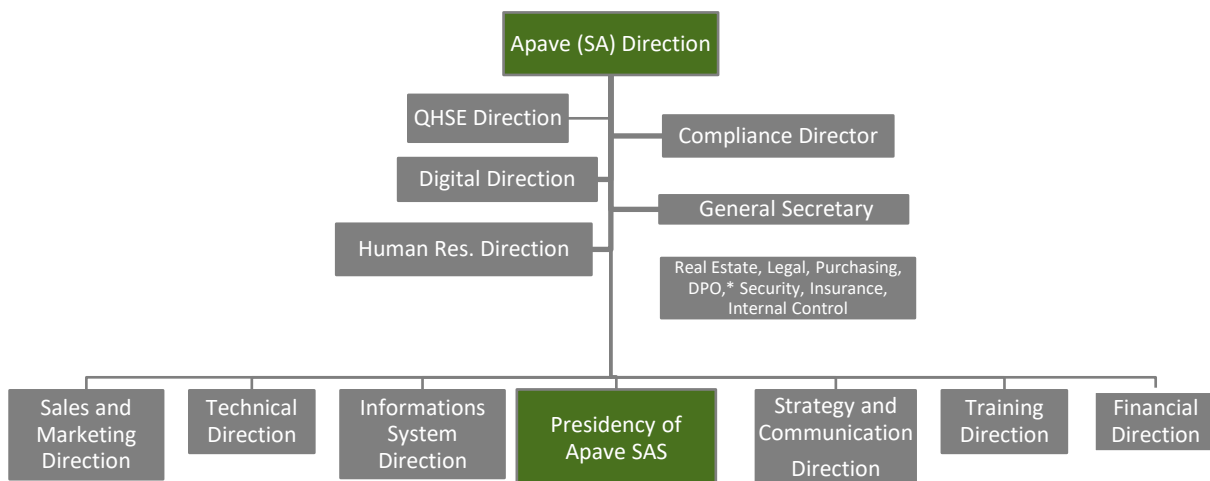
Apave (SA) Direction

QHSE Direction

Compliance Director

Digital Direction

General Secretary

Human Res. Direction

Real Estate, Legal, Purchasing, DPO,* Security, Insurance, Internal Control

Sales and Marketing Direction

Technical Direction

Informations System Direction

Presidency of Apave SAS

Strategy and Communication Direction

Training Direction

Financial Direction